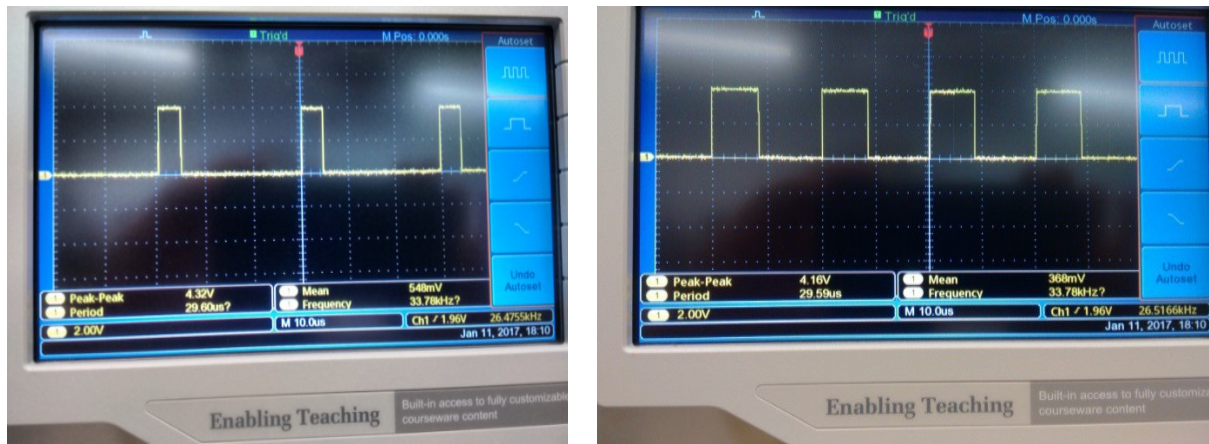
Trig'd M Pos: 0.000s Autoset

Undo Autoset

1 Peak-Peak 4.32V
1 Period 29.60us?
1 Mean 548mV
1 Frequency 33.78kHz?
1 2.00V
M 10.0us
Ch1 ⁄ 1.96V 26.4755kHz
Jan 11, 2017, 18:10

Enabling Teaching
Built-in access to fully customizable courseware content

Trig'd M Pos: 0.000s Autoset

Undo Autoset

1 Peak-Peak 4.16V
1 Period 29.59us
1 Mean 368mV
1 Frequency 33.78kHz?
1 2.00V
M 10.0us
Ch1 ⁄ 1.96V 26.5166kHz
Jan 11, 2017, 18:10

Enabling Teaching
Built-in access to fully customiz courseware content